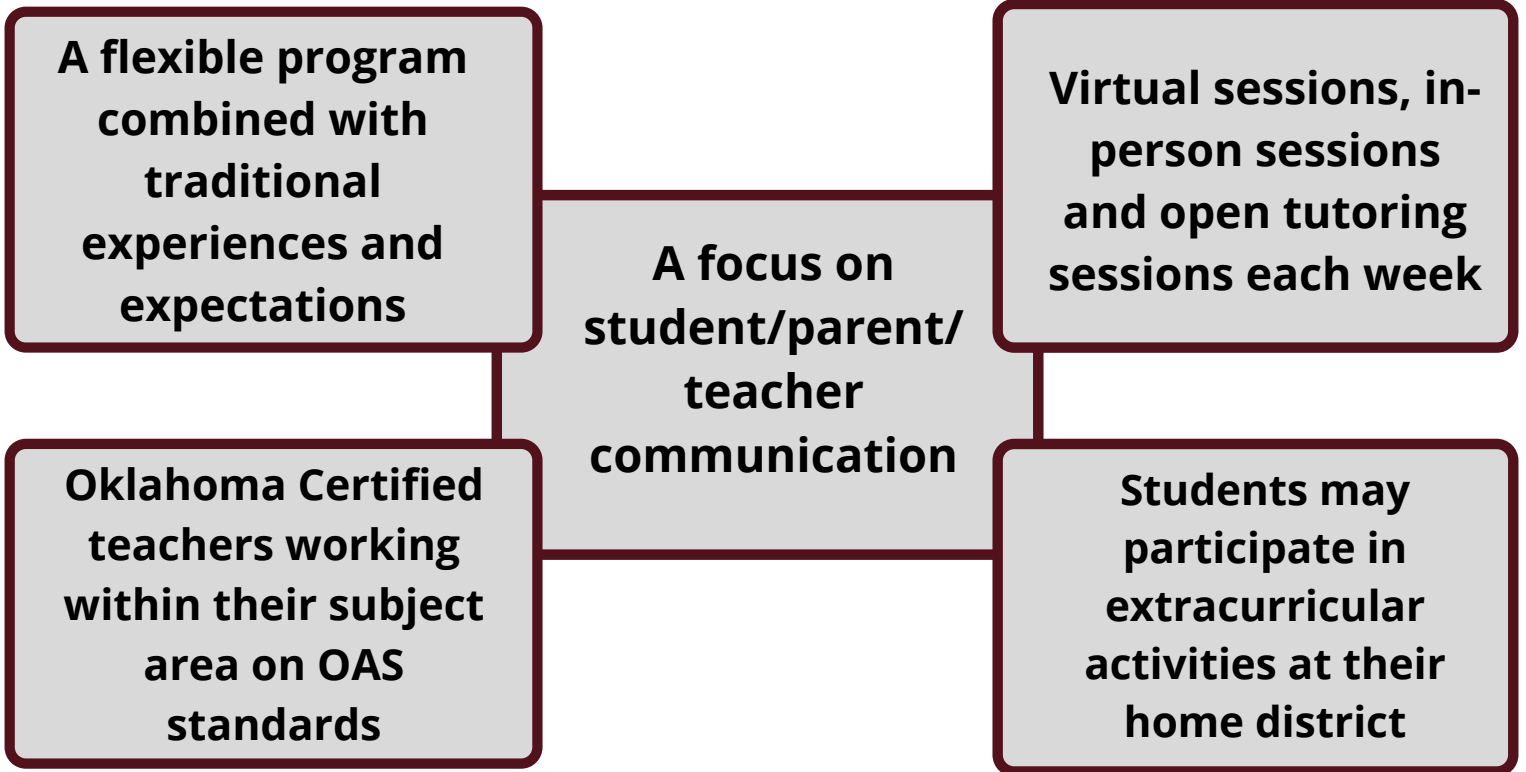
A flexible program combined with traditional experiences and expectations

Virtual sessions, in-person sessions and open tutoring sessions each week

A focus on student/parent/teacher communication

Oklahoma Certified teachers working within their subject area on OAS standards

Students may participate in extracurricular activities at their home district